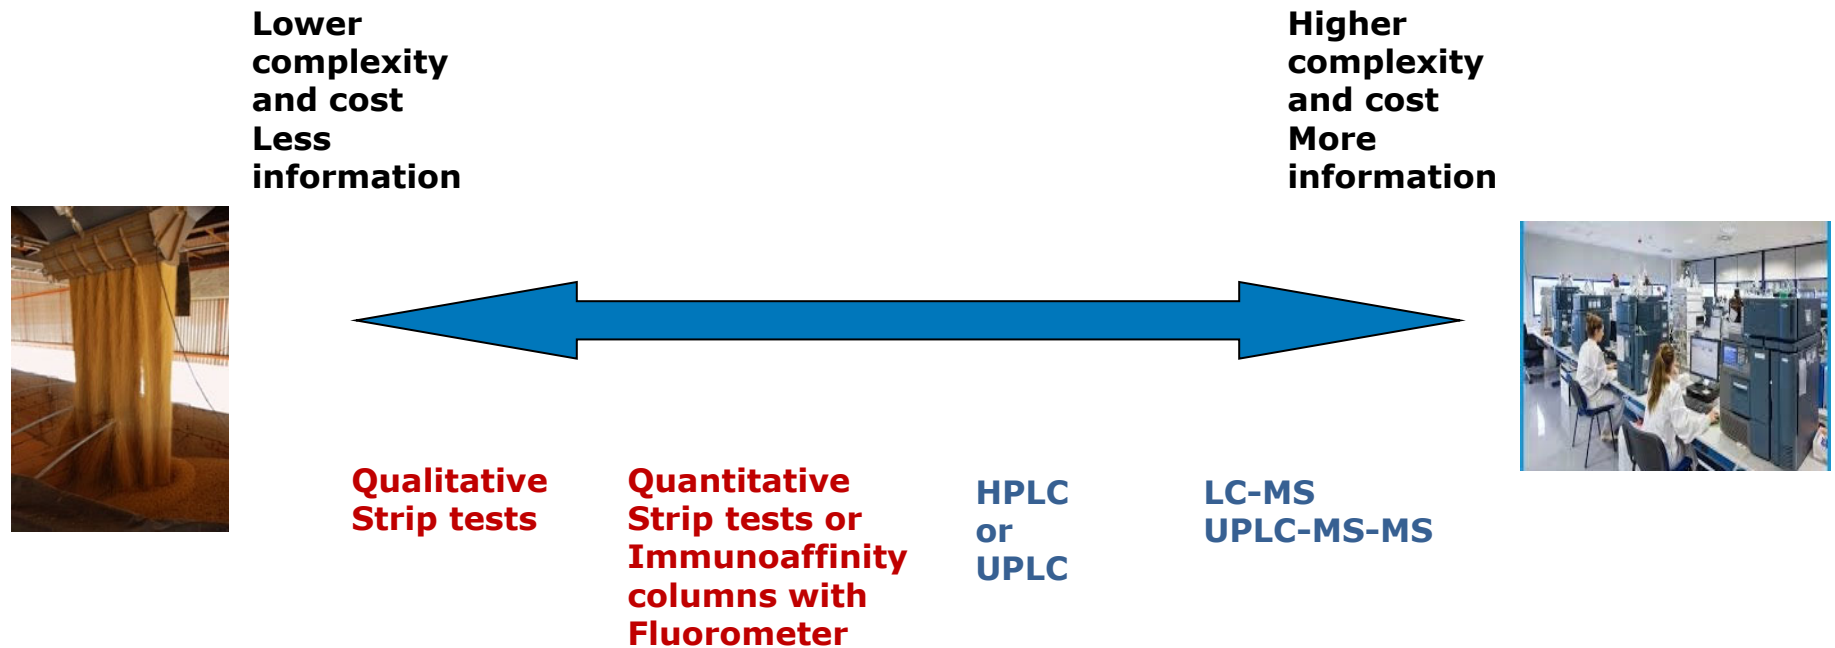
Lower complexity and cost
Less information

Higher complexity and cost
More information

Qualitative Strip tests

Quantitative Strip tests or Immunoaffinity columns with Fluorometer

HPLC or UPLC

LC-MS
UPLC-MS-MS